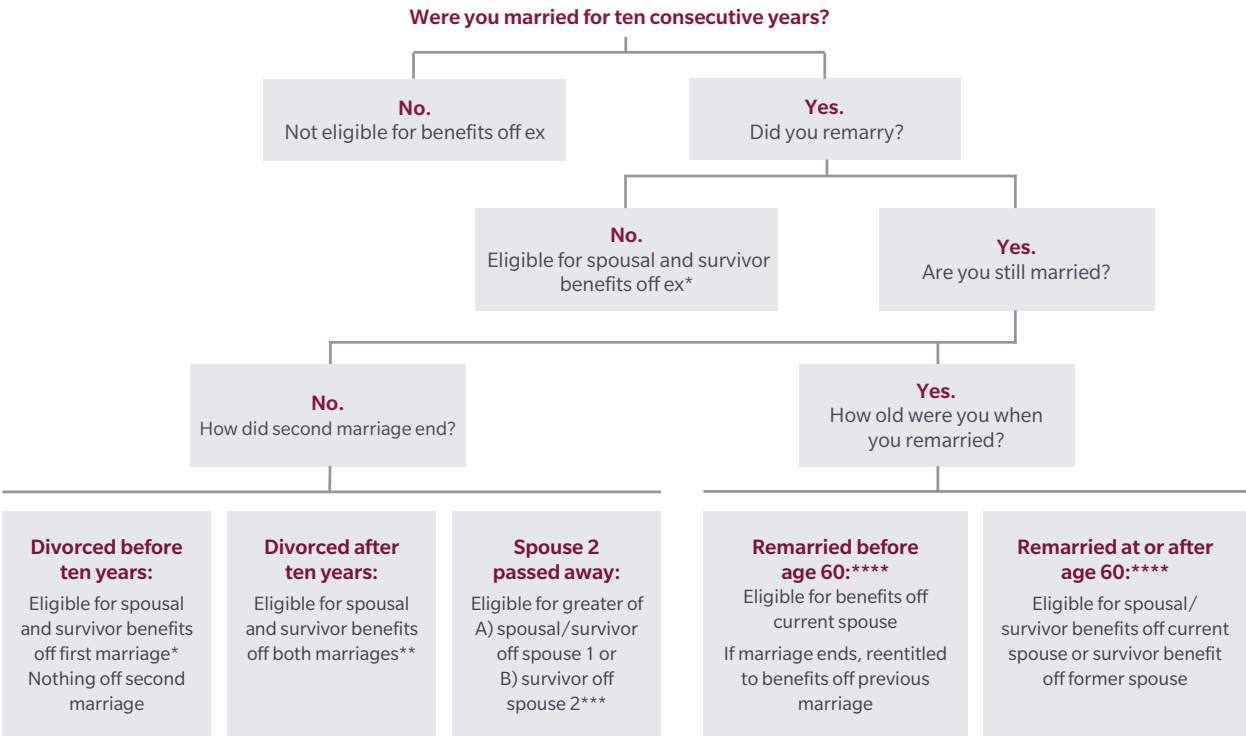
Were you married for ten consecutive years?

No.
Not eligible for benefits off ex

Yes.
Did you remarry?

No.
Eligible for spousal and survivor benefits off ex*

Yes.
Are you still married?

No.
How did second marriage end?

Yes.
How old were you when you remarried?

Divorced before ten years:
Eligible for spousal and survivor benefits off first marriage*
Nothing off second marriage

Divorced after ten years:
Eligible for spousal and survivor benefits off both marriages**

Spouse 2 passed away:
Eligible for greater of A) spousal/survivor off spouse 1 or B) survivor off spouse 2***

Remarried before age 60:****
Eligible for benefits off current spouse
If marriage ends, reentitled to benefits off previous marriage

Remarried at or after age 60:****
Eligible for spousal/survivor benefits off current spouse or survivor benefit off former spouse